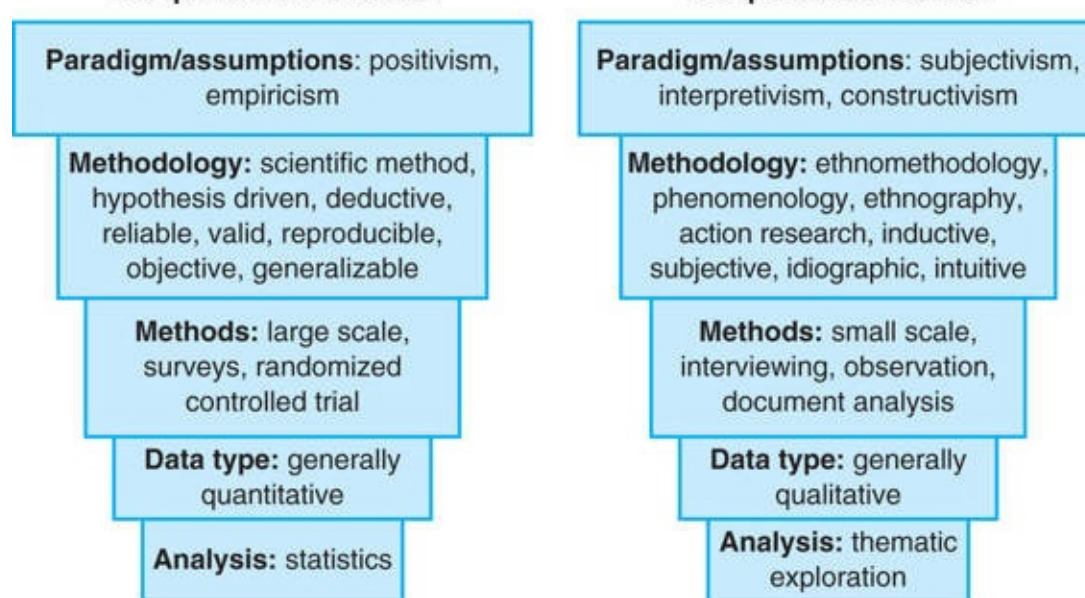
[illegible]

**Paradigm/assumptions**: positivism, empiricism

**Methodology:** scientific method, hypothesis driven, deductive, reliable, valid, reproducible, objective, generalizable

**Methods:** large scale, surveys, randomized controlled trial

**Data type:** generally quantitative

**Analysis:** statistics

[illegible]

**Paradigm/assumptions**: subjectivism, interpretivism, constructivism

**Methodology:** ethnomethodology, phenomenology, ethnography, action research, inductive, subjective, idiographic, intuitive

**Methods:** small scale, interviewing, observation, document analysis

**Data type:** generally qualitative

**Analysis:** thematic exploration